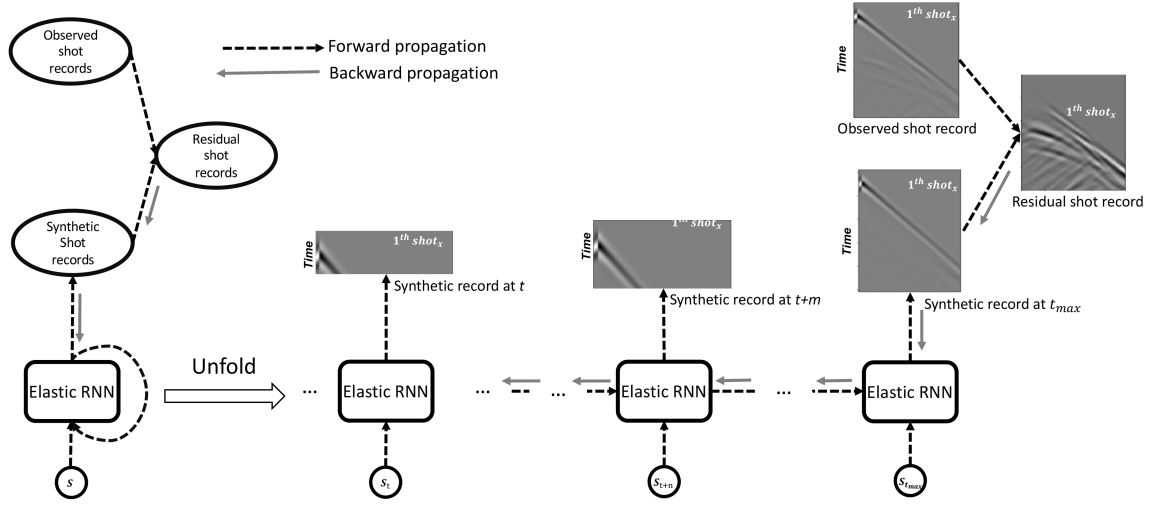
Observed shot records

Forward propagation

Backward propagation

Residual shot records

Synthetic Shot records

Elastic RNN

Unfold

$s$

Time

$1^{th}\ shot_x$

Synthetic record at $t$

...

Elastic RNN

$s_t$

...

...

Time

$1^{th}\ shot_x$

Synthetic record at $t$+$m$

Elastic RNN

$s_{t+n}$

...

Time

$1^{th}\ shot_x$

Observed shot record

$1^{th}\ shot_x$

Residual shot record

Time

$1^{th}\ shot_x$

Synthetic record at $t_{max}$

Elastic RNN

$s_{t_{max}}$